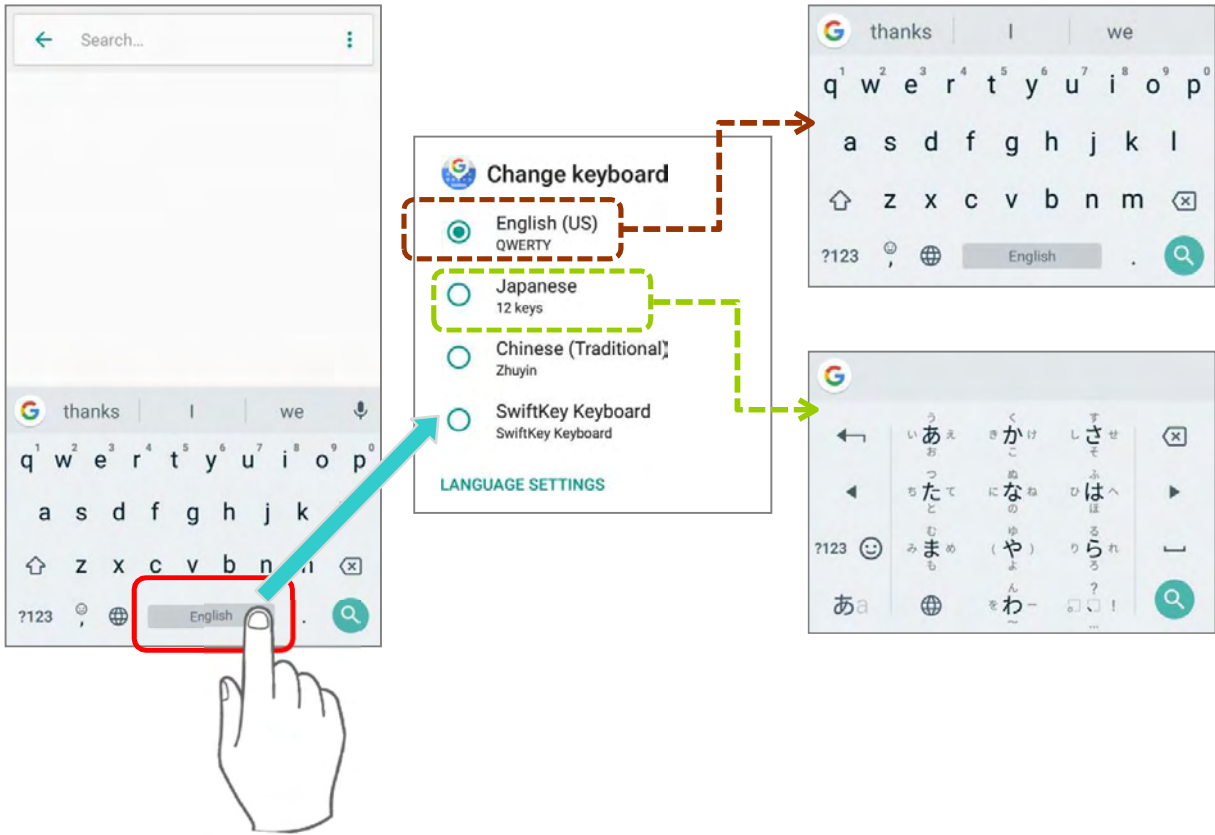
Search...

thanks | I | we

q w e r t y u i o p
a s d f g h j k l
z x c v b n m
?123 English .

Change keyboard
English (US)
QWERTY
Japanese
12 keys
Chinese (Traditional)
Zhuyin
SwiftKey Keyboard
SwiftKey Keyboard
LANGUAGE SETTINGS

thanks | I | we
q w e r t y u i o p
a s d f g h j k l
z x c v b n m
?123 English .

あ か さ
た な は
?123 ま や ら
あa わ